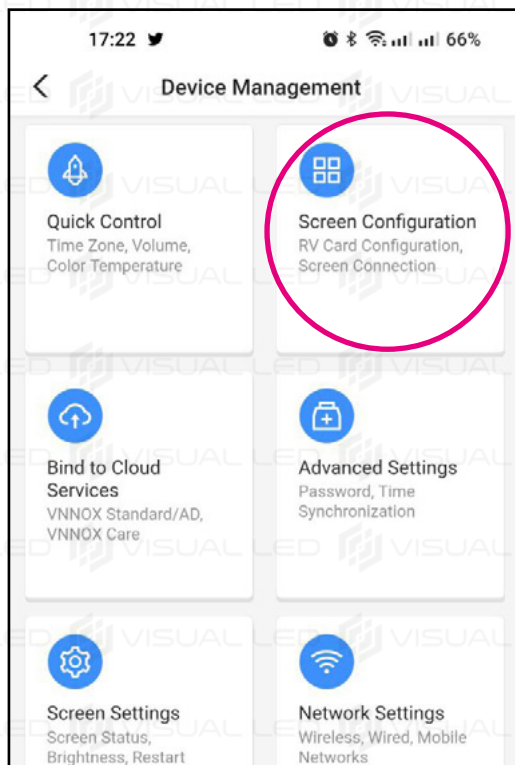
17:22 🐦 66%

<

Device Management

Quick Control
Time Zone, Volume, Color Temperature

Screen Configuration
RV Card Configuration, Screen Connection

Bind to Cloud Services
VNNOX Standard/AD, VNNOX Care

Advanced Settings
Password, Time Synchronization

Screen Settings
Screen Status, Brightness, Restart

Network Settings
Wireless, Wired, Mobile Networks

LED VISUAL LED VISUAL